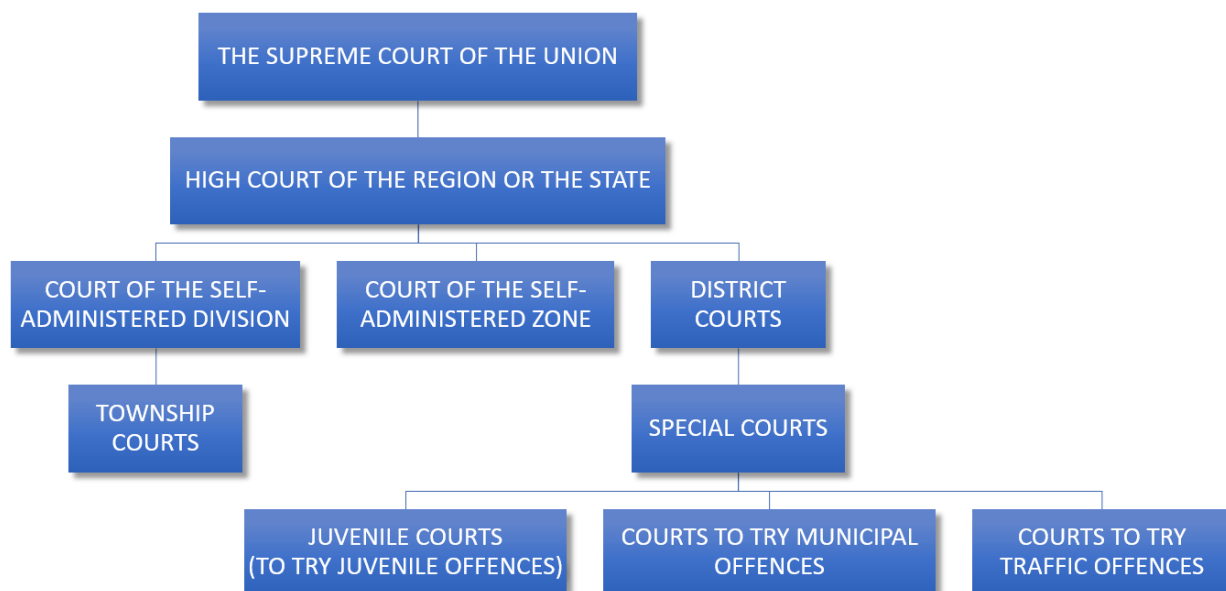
THE SUPREME COURT OF THE UNION

HIGH COURT OF THE REGION OR THE STATE

COURT OF THE SELF-ADMINISTERED DIVISION

COURT OF THE SELF-ADMINISTERED ZONE

DISTRICT COURTS

TOWNSHIP COURTS

SPECIAL COURTS

JUVENILE COURTS (TO TRY JUVENILE OFFENCES)

COURTS TO TRY MUNICIPAL OFFENCES

COURTS TO TRY TRAFFIC OFFENCES